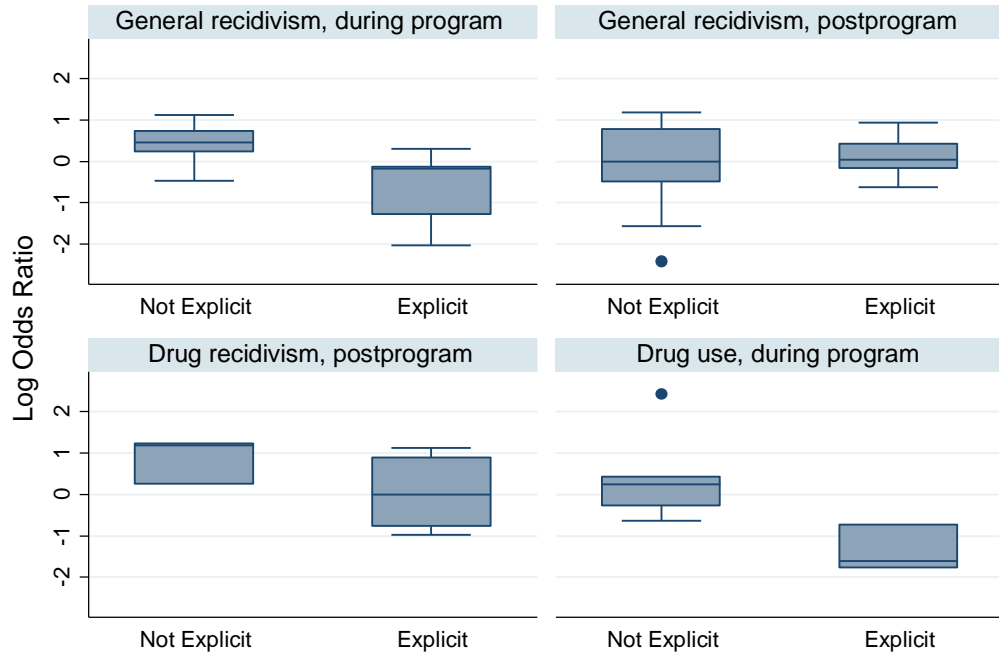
General recidivism, during program

General recidivism, postprogram

2
1
0
-1
-2

Not Explicit
Explicit

Not Explicit
Explicit

Log Odds Ratio

Drug recidivism, postprogram

Drug use, during program

2
1
0
-1
-2

Not Explicit
Explicit

Not Explicit
Explicit